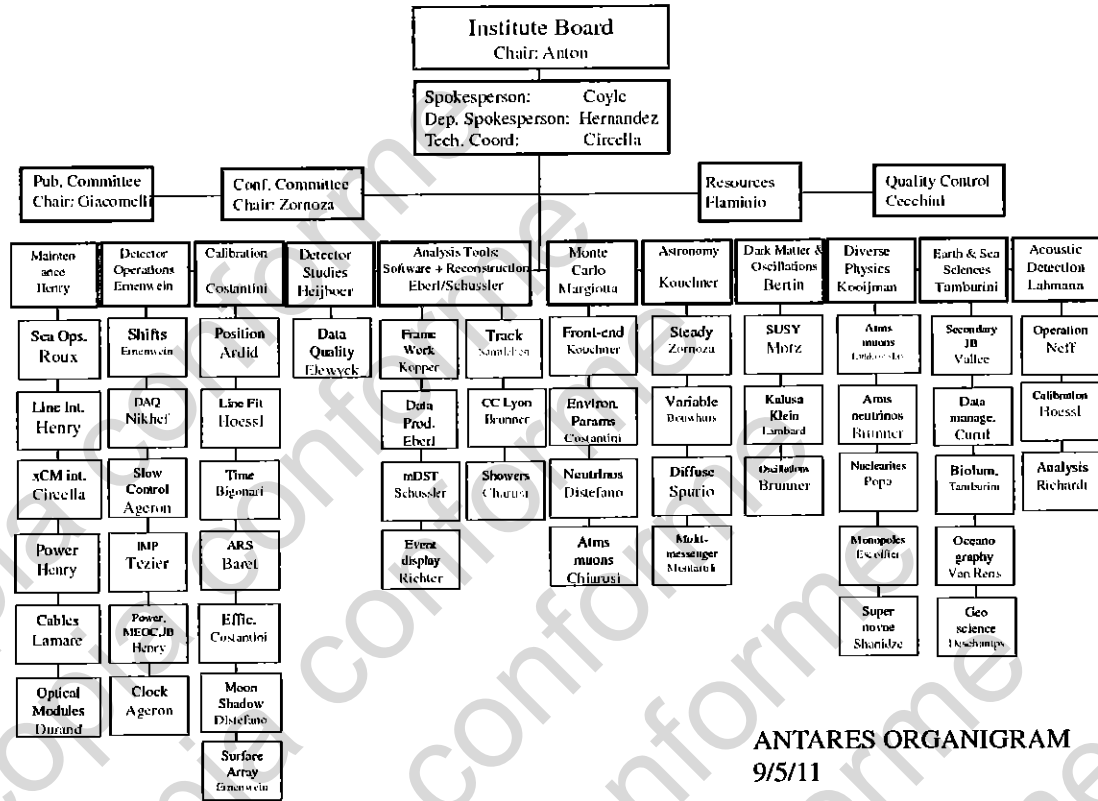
Institute Board
Chair: Anton

Spokesperson: Coyle
Dep. Spokesperson: Hernandez
Tech. Coord: Circella

Pub. Committee
Chair: Giacomelli

Conf. Committee
Chair: Zornoza

Resources
Flaminio

Quality Control
Cecchini

Maintenance
Henry

Sea Ops.
Roux

Line Int.
Henry

xCM int.
Circella

Power
Henry

Cables
Lamare

Optical Modules
Durand

Detector Operations
Ernenwein

Shifts
Ernenwein

DAQ
Nikhef

Slow Control
Ageron

IMP
Tezier

Power, MEOC,JB
Henry

Clock
Ageron

Calibration
Costantini

Position
Ardid

Line Fit
Hoessl

Time
Bigongiari

ARS
Baret

Effic.
Costantini

Moon Shadow
Distefano

Surface Array
Ernenwein

Detector Studies
Heijboer

Data Quality
Elewyck

Analysis Tools: Software + Reconstruction
Eberl/Schussler

Frame Work
Kopper

Data Prod.
Eberl

mDST
Schussler

Event display
Richter

Track
Samtleben

CC Lyon
Brunner

Showers
Chiarusi

Monte Carlo
Margiotta

Front-end
Kouchner

Environ. Params
Costantini

Neutrinos
Distefano

Atms muons
Chiarusi

Astronomy
Kouchner

Steady
Zornoza

Variable
Dornic

Diffuse
Spurio

Multi-messenger
Mentarelli

Dark Matter & Oscillations
Bertin

SUSY
Motz

Kalusa Klein
Lambard

Oscillations
Brunner

Diverse Physics
Kooijman

Atms muons
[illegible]

Atms neutrinos
Brunner

Nuclearites
Popa

Monopoles
Escoffier

Super novae
Shanidze

Earth & Sea Sciences
Tamburini

Secondary JB
Vallee

Data manage.
Curtil

Biolum.
Tamburini

Oceanography
Van Rens

Geo science
Deschamps

Acoustic Detection
Lahmann

Operation
Neff

Calibration
Hoessl

Analysis
Richardt

ANTARES ORGANIGRAM
9/5/11